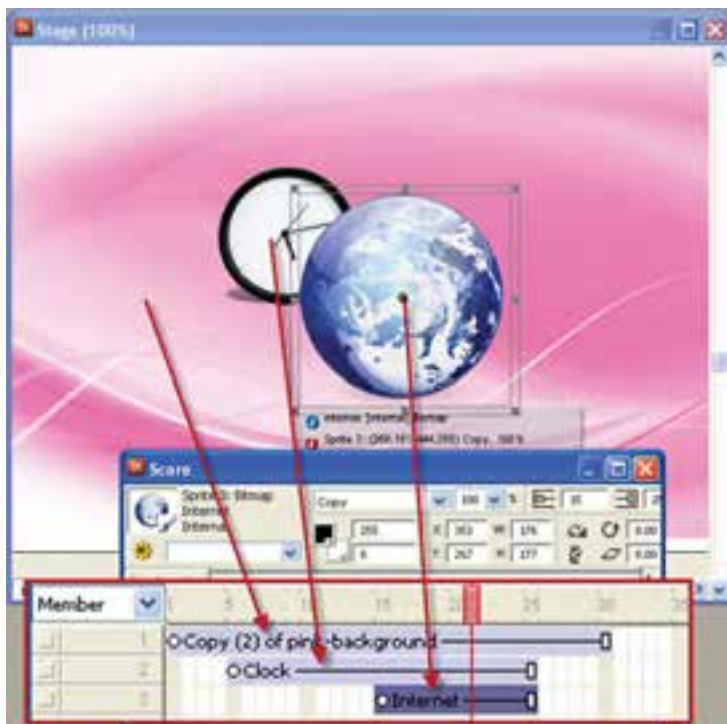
Stage (100%)

Internet Internet Bitmap
Sprite 3: (269,157,444,285) Copy, 100 %

Score

Sprite 3: Bitmap
Internet
Internet

Copy
100 %
255
0
X 353 W 176
Y 267 H 177
0.00
0.00

Member
1 5 10 15 20 25 30 35
1 Copy (2) of pink-background
2 Clock
3 Internet